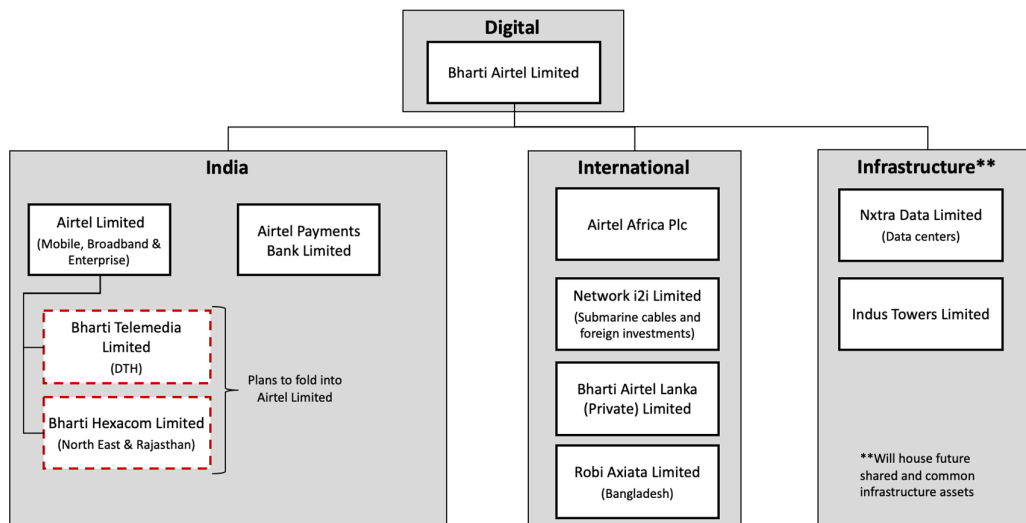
Digital

Bharti Airtel Limited

India

Airtel Limited (Mobile, Broadband & Enterprise)

Airtel Payments Bank Limited

Bharti Telemedia Limited (DTH)

Bharti Hexacom Limited (North East & Rajasthan)

Plans to fold into Airtel Limited

International

Airtel Africa Plc

Network i2i Limited (Submarine cables and foreign investments)

Bharti Airtel Lanka (Private) Limited

Robi Axiata Limited (Bangladesh)

Infrastructure**

Nxtra Data Limited (Data centers)

Indus Towers Limited

**Will house future shared and common infrastructure assets